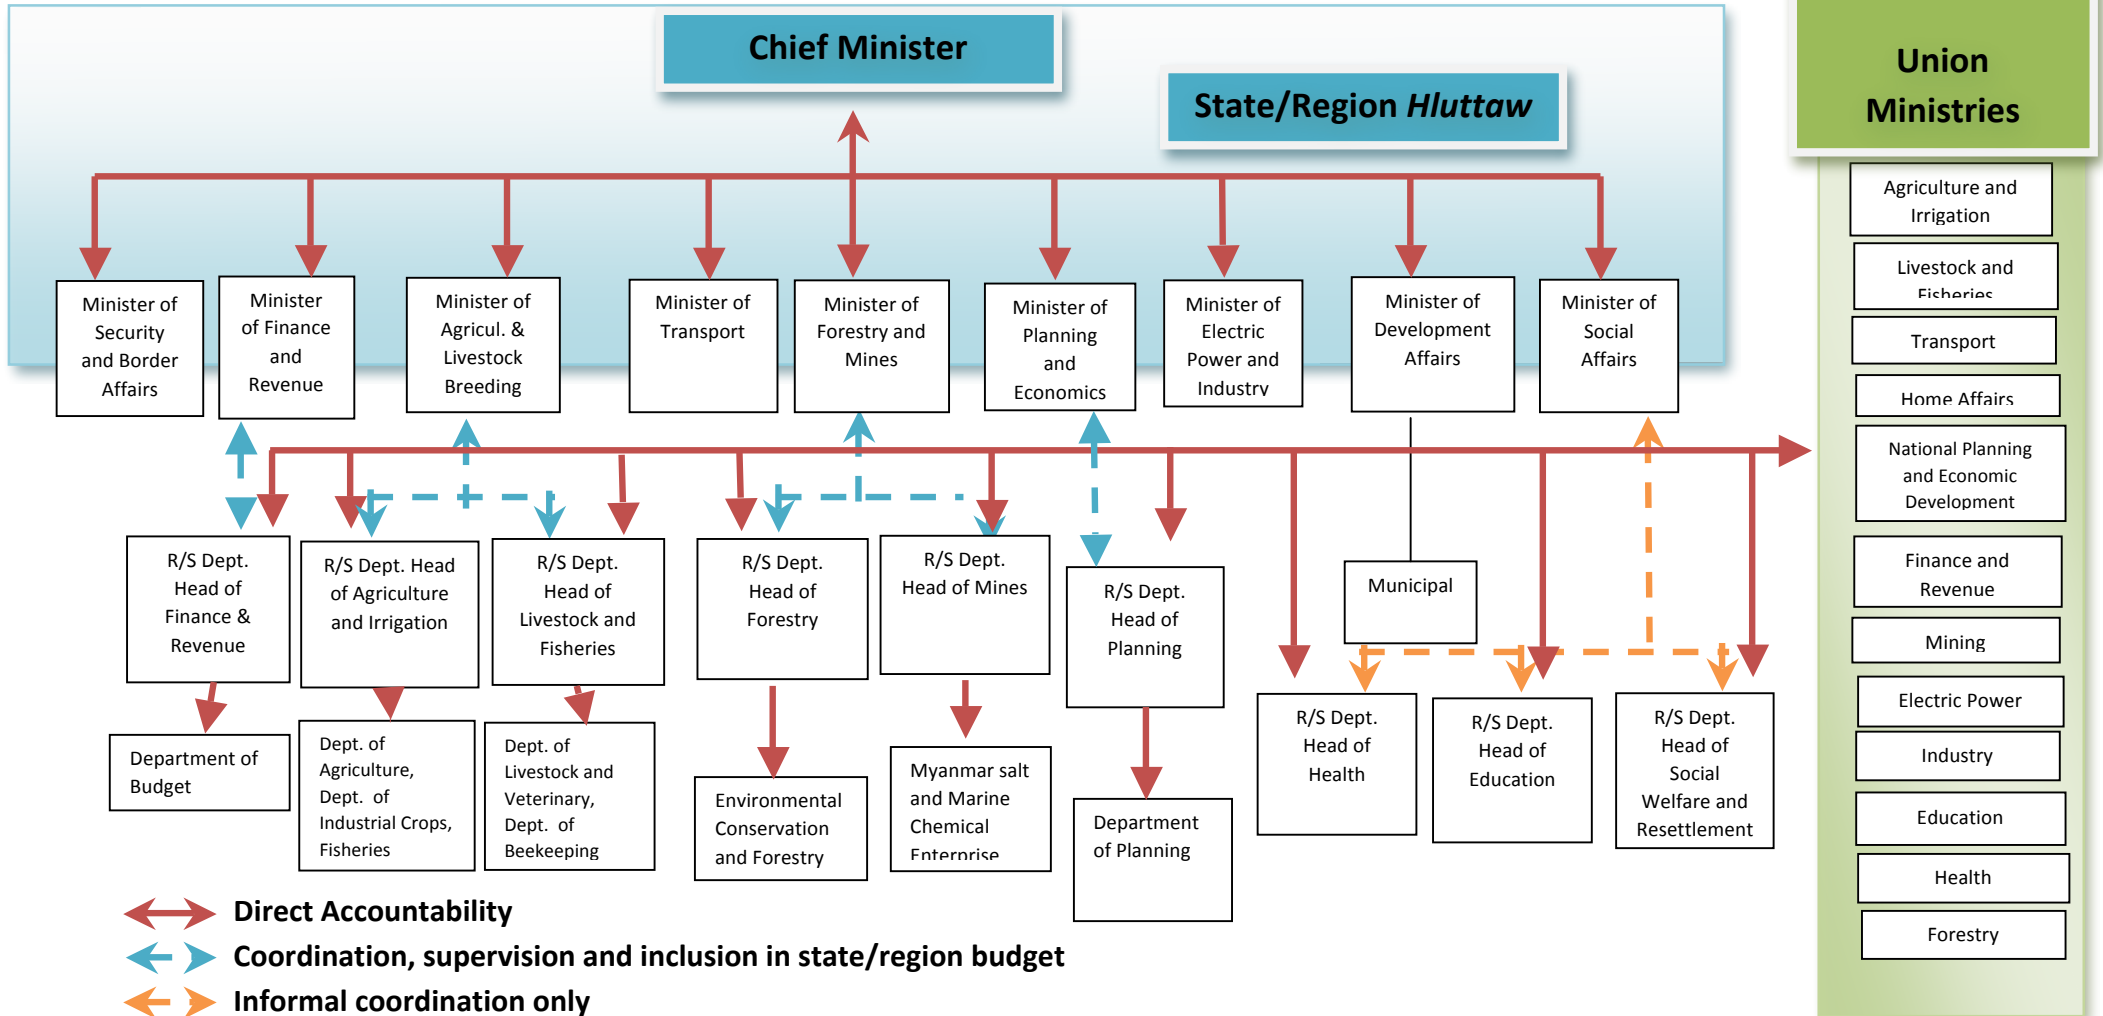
Chief Minister

State/Region *Hluttaw*

Union Ministries

Minister of Security and Border Affairs

Minister of Finance and Revenue

Minister of Agricul. & Livestock Breeding

Minister of Transport

Minister of Forestry and Mines

Minister of Planning and Economics

Minister of Electric Power and Industry

Minister of Development Affairs

Minister of Social Affairs

R/S Dept. Head of Finance & Revenue

R/S Dept. Head of Agriculture and Irrigation

R/S Dept. Head of Livestock and Fisheries

R/S Dept. Head of Forestry

R/S Dept. Head of Mines

R/S Dept. Head of Planning

Municipal

R/S Dept. Head of Health

R/S Dept. Head of Education

R/S Dept. Head of Social Welfare and Resettlement

Department of Budget

Dept. of Agriculture, Dept. of Industrial Crops, Fisheries

Dept. of Livestock and Veterinary, Dept. of Beekeeping

Environmental Conservation and Forestry

Myanmar salt and Marine Chemical Enterprise

Department of Planning

Agriculture and Irrigation

Livestock and Fisheries

Transport

Home Affairs

National Planning and Economic Development

Finance and Revenue

Mining

Electric Power

Industry

Education

Health

Forestry

Direct Accountability

Coordination, supervision and inclusion in state/region budget

Informal coordination only